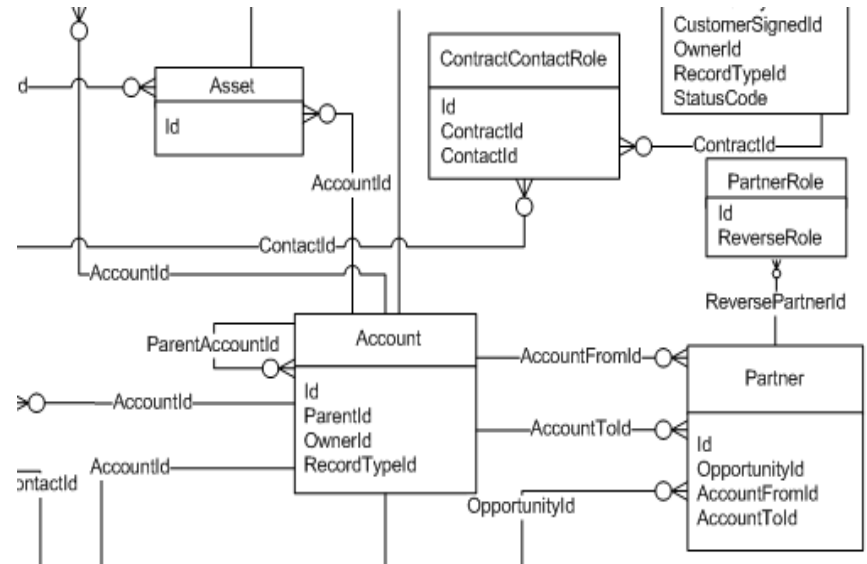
Asset
Id

AccountId

ContractContactRole
Id
ContractId
ContactId

CustomerSignedId
OwnerId
RecordTypeId
StatusCode

ContractId

PartnerRole
Id
ReverseRole

ContactId

AccountId

ReversePartnerId

ParentAccountId

Account
Id
ParentId
OwnerId
RecordTypeId

AccountFromId

Partner
Id
OpportunityId
AccountFromId
AccountToId

AccountId

AccountToId

AccountId

ontactId

OpportunityId